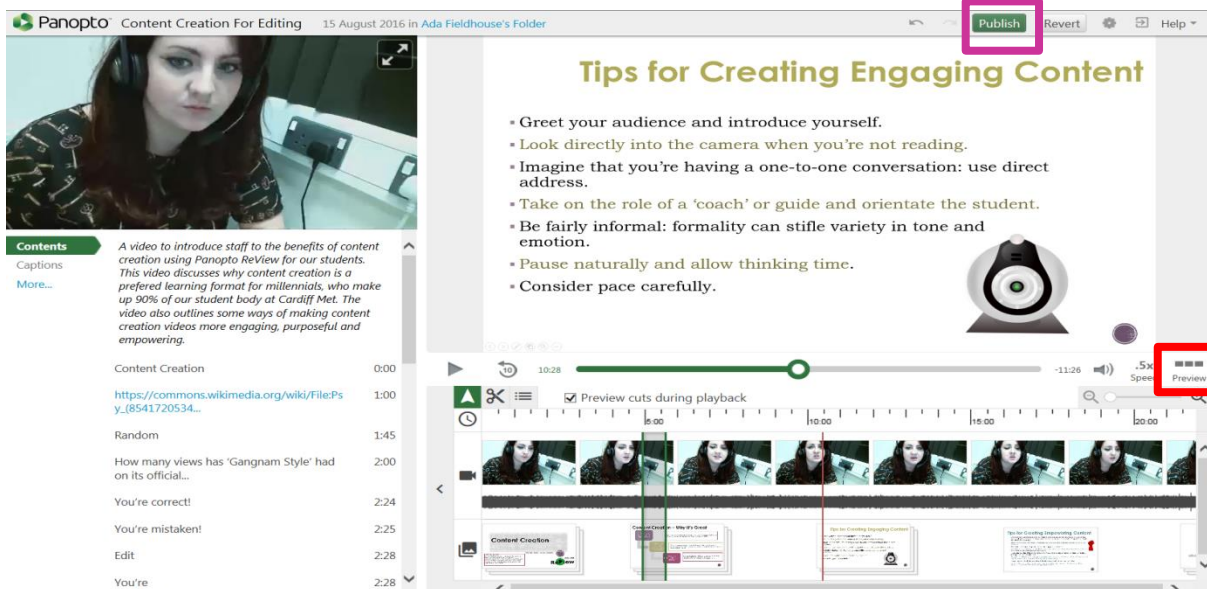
Panopto Content Creation For Editing 15 August 2016 in Ada Fieldhouse's Folder

Publish Revert Help

Tips for Creating Engaging Content

- Greet your audience and introduce yourself.
- Look directly into the camera when you're not reading.
- Imagine that you're having a one-to-one conversation: use direct address.
- Take on the role of a 'coach' or guide and orientate the student.
- Be fairly informal: formality can stifle variety in tone and emotion.
- Pause naturally and allow thinking time.
- Consider pace carefully.

Contents
Captions
More...

A video to introduce staff to the benefits of content creation using Panopto ReView for our students. This video discusses why content creation is a prefered learning format for millennials, who make up 90% of our student body at Cardiff Met. The video also outlines some ways of making content creation videos more engaging, purposeful and empowering.

| | |
|---|---|
| Content Creation | 0:00 |
| https://commons.wikimedia.org/wiki/File:Psy_(8541720534... | 1:00 |
| Random | 1:45 |
| How many views has 'Gangnam Style' had on its official... | 2:00 |
| You're correct! | 2:24 |
| You're mistaken! | 2:25 |
| Edit | 2:28 |
| You're | 2:28 |

10 10:28 -11:26 .5x Spee Preview

Preview cuts during playback

5:00 10:00 15:00 20:00

Content Creation
Content Creation – Why it's Great
Tips for Creating Engaging Content
Tips for Creating Empowering Content